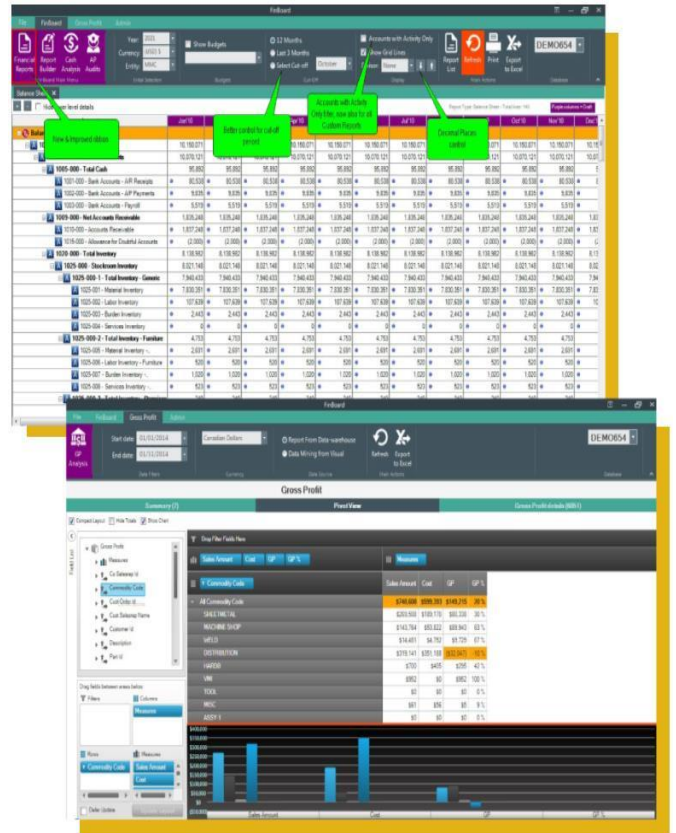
FinBoard

File FinBoard Gross Profit Admin

Financial Reports Report Builder Cash Analysis AP Audits

Year: 2021 Currency: USD $ Entity: MAC

Show Budgets

12 Months Last 3 Months Select Cut off October

Accounts with Activity Only Show Grid Lines Decimal None

Report List Refresh Print Export to Excel

DEMO654

Balance Sheet

New & Improved ribbon

Button control for cut-off period

Accounts with Activity Only filter, now also for all Custom Reports

Decimal Places control

Jun'10 Jul'10 Oct'10 Nov'10 Dec'10

1005-000 - Total Cash

1001-000 - Bank Accounts - A/R Receipts

1002-000 - Bank Accounts - A/P Payments

1003-000 - Bank Accounts - Payroll

1009-000 - Net Accounts Receivable

1010-000 - Accounts Receivable

1018-000 - Allowance for Doubtful Accounts

1020-000 - Total Inventory

1025-000 - Stockroom Inventory

1025-000-1 - Total Inventory - Generic

1025-001 - Material Inventory

1025-002 - Labor Inventory

1025-003 - Burden Inventory

1025-004 - Services Inventory

1025-000-2 - Total Inventory - Furniture

1025-005 - Material Inventory

1025-006 - Labor Inventory

1025-007 - Burden Inventory

1025-008 - Services Inventory

FinBoard

File FinBoard Gross Profit Admin

GP Analysis

Start date 01/01/2014 End date 01/31/2014

Canadian Dollars

Report From Data warehouse Data Mining from Visual

Refresh Export to Excel

DEMO654

Gross Profit

Summary (7) Pivot View Gross Profit details (6851)

Compact Layout Hide Totals Show Chart

Gross Profit

Measures

Co Salesrep Id

Commodity Code

Cust Order Id

Cust Salesrep Name

Customer Id

Description

Part Id

Drag fields between areas below

Filters Columns Measures

Rows Commodity Code Measures Sales Amount Cost

Defer Update

Drop Filter Fields Here

Sales Amount Cost GP GP %

Measures

Commodity Code

| | Sales Amount | Cost | GP | GP % |
|---|---|---|---|---|
| All Commodity Code | $749,608 | $599,393 | $149,215 | 20 % |
| SHEETMETAL | $203,503 | $139,170 | $63,339 | 30 % |
| MACHINE SHOP | $143,764 | $53,822 | $89,943 | 63 % |
| WELD | $14,481 | $4,752 | $9,729 | 67 % |
| DISTRIBUTION | $378,141 | $351,108 | $(32,967) | -92 % |
| HARDW | $700 | $405 | $295 | 42 % |
| VMI | $952 | $0 | $952 | 100 % |
| TOOL | $0 | $0 | $0 | 0 % |
| MISC | $61 | $56 | $5 | 9 % |
| ASSY 1 | $0 | $0 | $0 | 0 % |

$400,000 $350,000 $300,000 $250,000 $200,000 $150,000 $100,000 $50,000 $0

Sales Amount Cost GP GP %